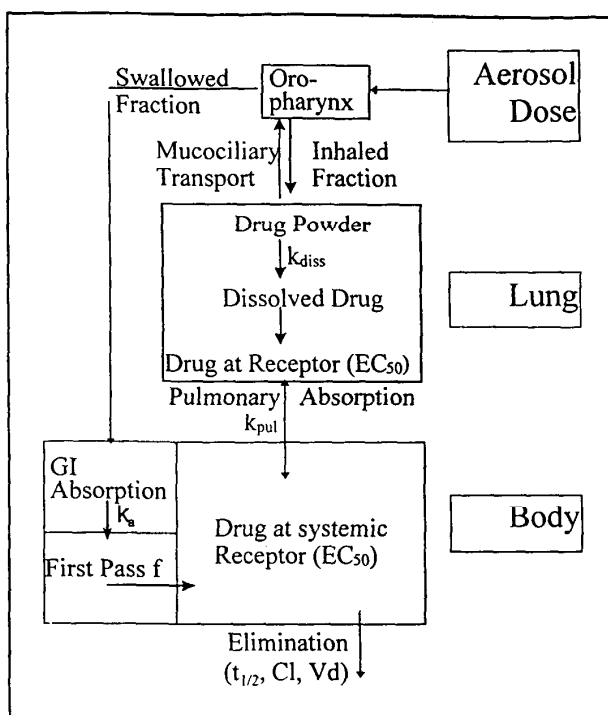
Swallowed Fraction

Oro-pharynx

Aerosol Dose

Mucociliary Transport

Inhaled Fraction

Drug Powder

$k_{diss}$

Dissolved Drug

Lung

Drug at Receptor ($EC_{50}$)

Pulmonary Absorption

$k_{pul}$

GI Absorption

$k_a$

First Pass f

Drug at systemic Receptor ($EC_{50}$)

Body

Elimination ($t_{1/2}$, Cl, Vd)